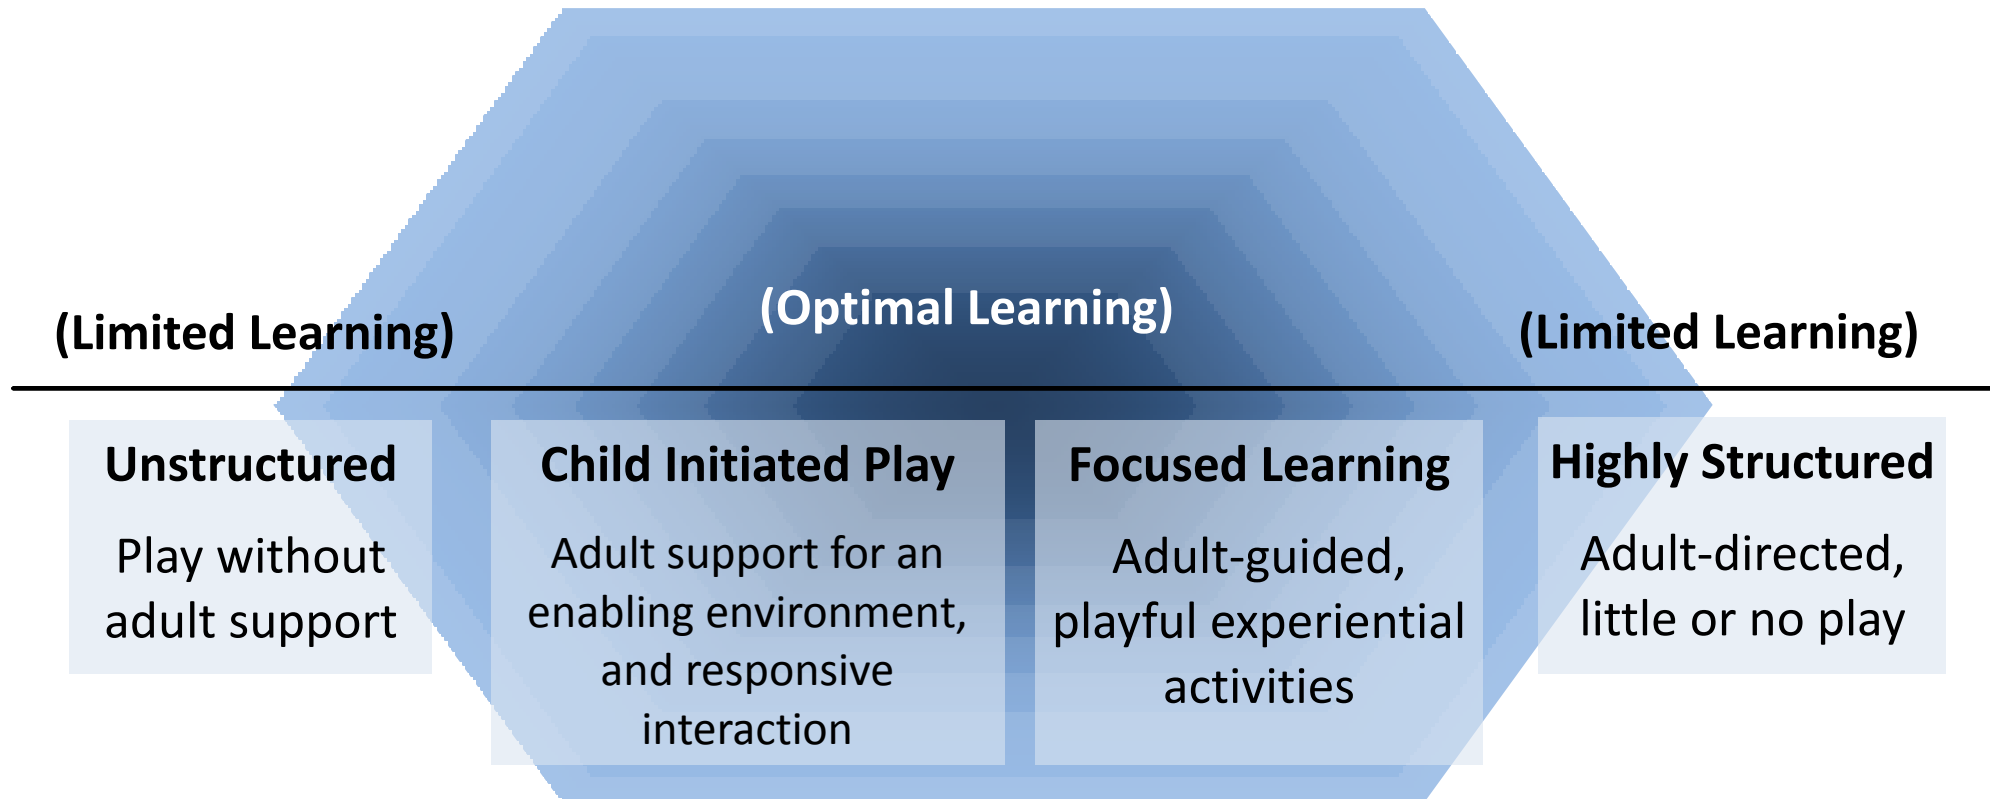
(Limited Learning)

(Optimal Learning)

(Limited Learning)

**Unstructured**

Play without adult support

**Child Initiated Play**

Adult support for an enabling environment, and responsive interaction

**Focused Learning**

Adult-guided, playful experiential activities

**Highly Structured**

Adult-directed, little or no play